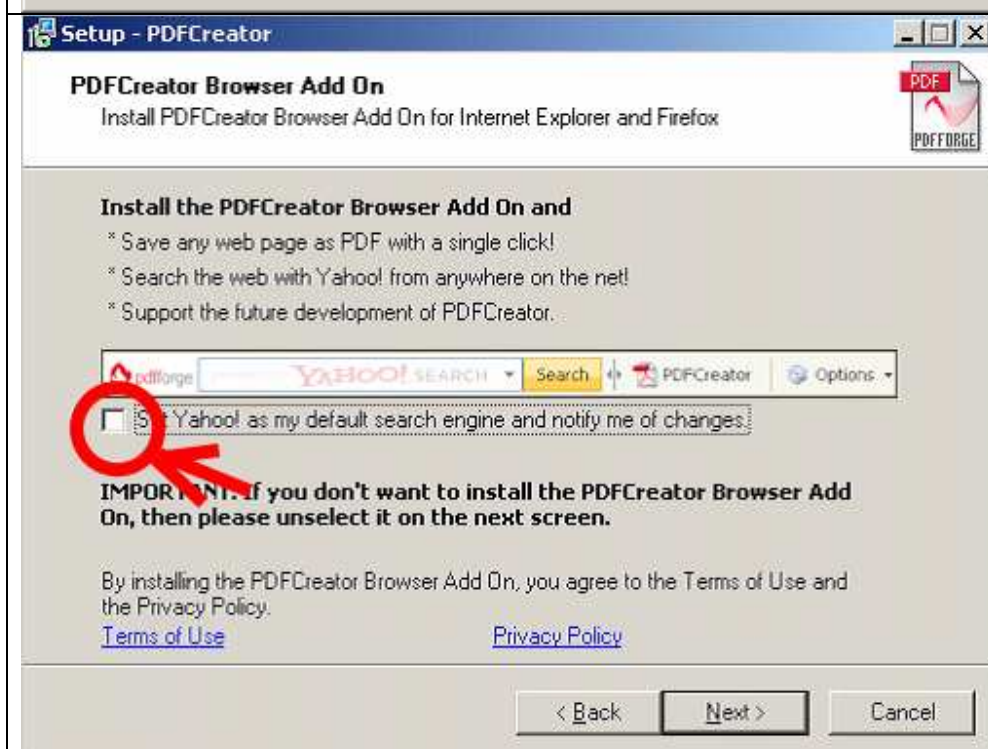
Setup - PDFCreator

PDFCreator Browser Add On
Install PDFCreator Browser Add On for Internet Explorer and Firefox

PDF
PDFFORGE

Install the PDFCreator Browser Add On and
* Save any web page as PDF with a single click!
* Search the web with Yahoo! from anywhere on the net!
* Support the future development of PDFCreator.

pdfforge YAHOO! SEARCH Search PDFCreator Options

S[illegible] Yahoo! as my default search engine and notify me of changes.

IMPOR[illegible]NT: If you don't want to install the PDFCreator Browser Add On, then please unselect it on the next screen.

By installing the PDFCreator Browser Add On, you agree to the Terms of Use and the Privacy Policy.
Terms of Use Privacy Policy

< Back Next > Cancel